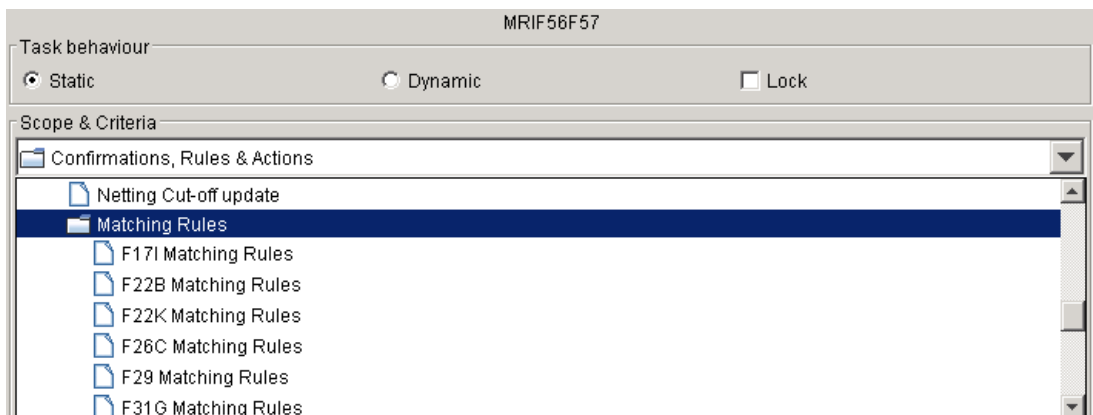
MRIF56F57

Task behaviour

Static

Dynamic

Lock

Scope & Criteria

Confirmations, Rules & Actions

Netting Cut-off update

Matching Rules

F17I Matching Rules

F22B Matching Rules

F22K Matching Rules

F26C Matching Rules

F29 Matching Rules

F31G Matching Rules